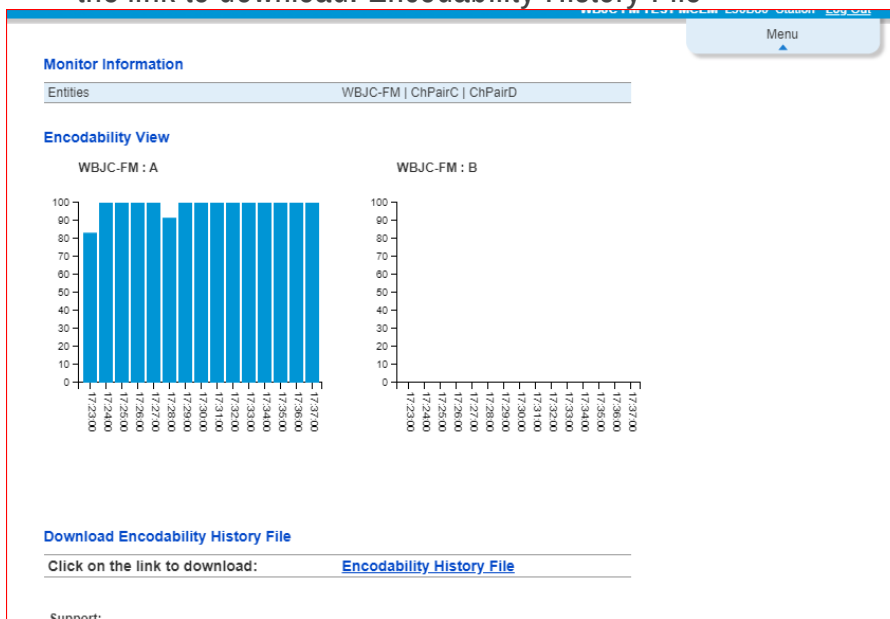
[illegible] Log Out

Menu

Monitor Information

| Entities | WBJC-FM \| ChPairC \| ChPairD |
|---|---|

Encodability View

WBJC-FM : A

100
90
80
70
60
50
40
30
20
10
0

17:23:00 17:24:00 17:25:00 17:26:00 17:27:00 17:28:00 17:29:00 17:30:00 17:31:00 17:32:00 17:33:00 17:34:00 17:35:00 17:36:00 17:37:00

WBJC-FM : B

100
90
80
70
60
50
40
30
20
10
0

17:23:00 17:24:00 17:25:00 17:26:00 17:27:00 17:28:00 17:29:00 17:30:00 17:31:00 17:32:00 17:33:00 17:34:00 17:35:00 17:36:00 17:37:00

Download Encodability History File

| Click on the link to download: | Encodability History File |
|---|---|

Support: